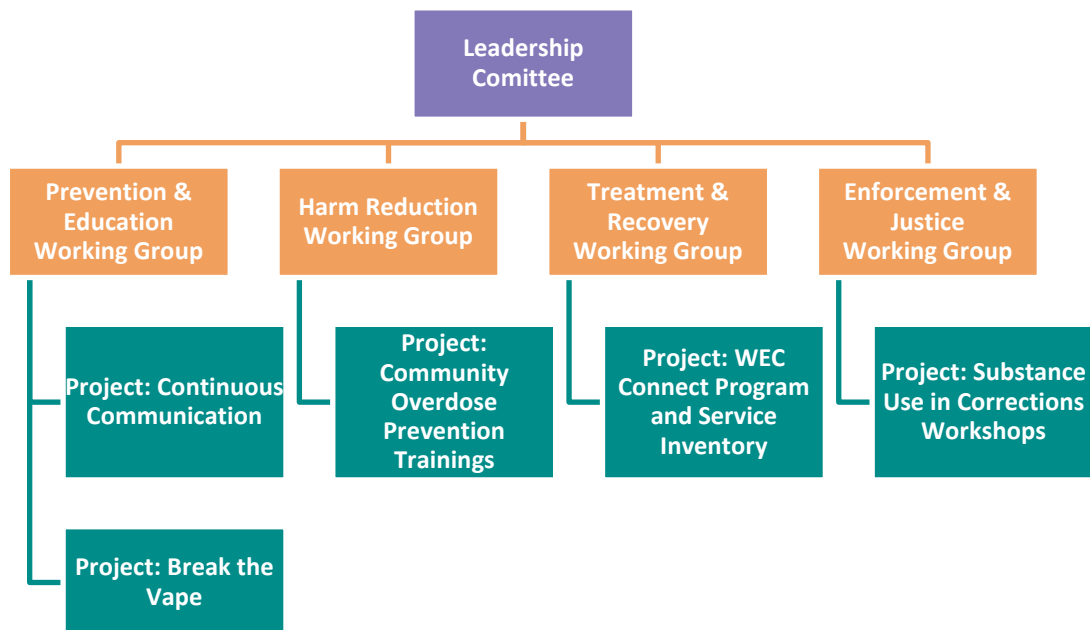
Leadership Comittee

Prevention & Education Working Group

Harm Reduction Working Group

Treatment & Recovery Working Group

Enforcement & Justice Working Group

Project: Continuous Communication

Project: Break the Vape

Project: Community Overdose Prevention Trainings

Project: WEC Connect Program and Service Inventory

Project: Substance Use in Corrections Workshops